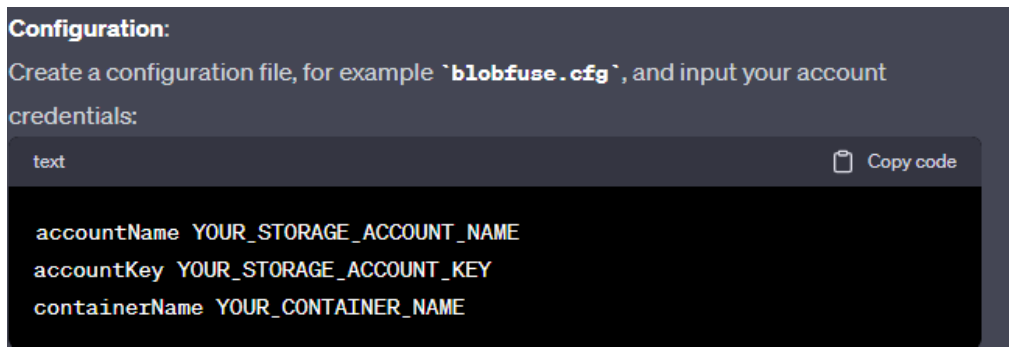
**Configuration**:

Create a configuration file, for example `blobfuse.cfg`, and input your account credentials:

text

Copy code

accountName YOUR_STORAGE_ACCOUNT_NAME
accountKey YOUR_STORAGE_ACCOUNT_KEY
containerName YOUR_CONTAINER_NAME